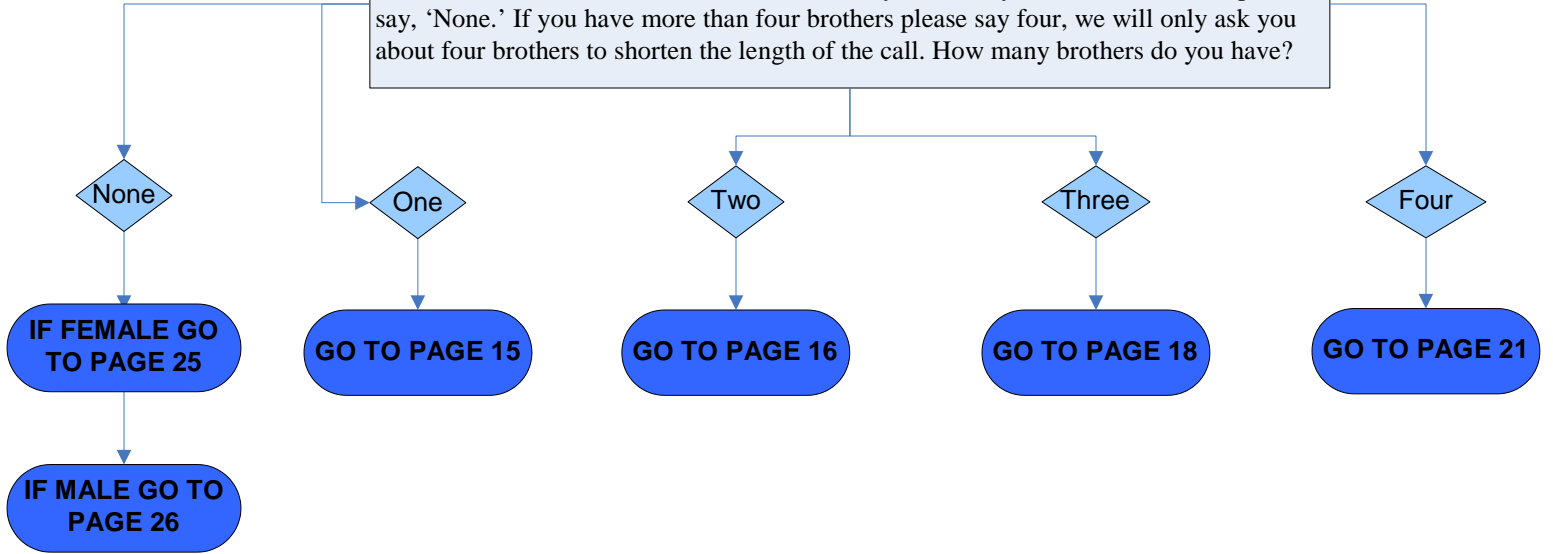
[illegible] say, 'None.' If you have more than four brothers please say four, we will only ask you about four brothers to shorten the length of the call. How many brothers do you have?

None

One

Two

Three

Four

IF FEMALE GO TO PAGE 25

GO TO PAGE 15

GO TO PAGE 16

GO TO PAGE 18

GO TO PAGE 21

IF MALE GO TO PAGE 26